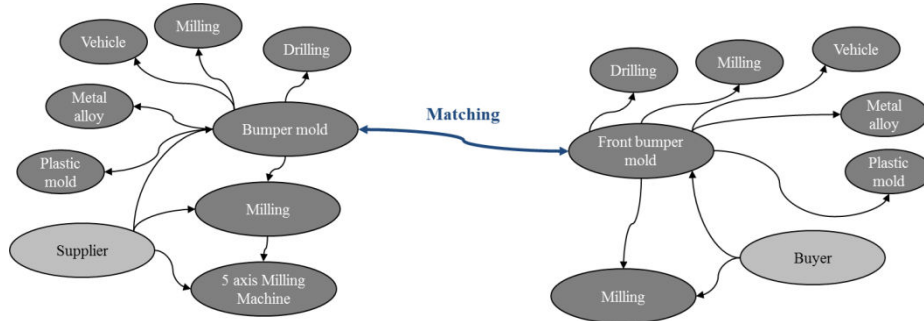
Vehicle

Milling

Drilling

Metal alloy

Bumper mold

Plastic mold

Milling

Supplier

5 axis Milling Machine

Matching

Drilling

Milling

Vehicle

Metal alloy

Front bumper mold

Plastic mold

Buyer

Milling